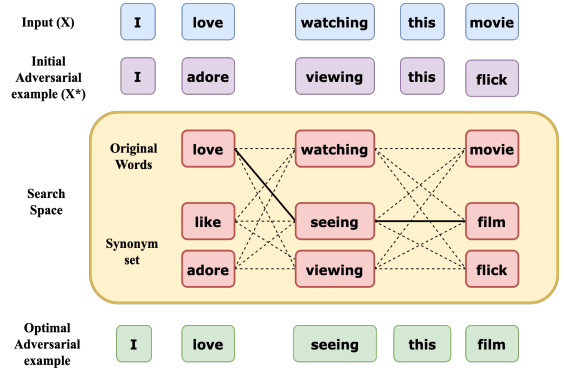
Input (X)
I love watching this movie

Initial Adversarial example (X*)
I adore viewing this flick

Search Space

Original Words
love watching movie

Synonym set
like seeing film
adore viewing flick

Optimal Adversarial example
I love seeing this film